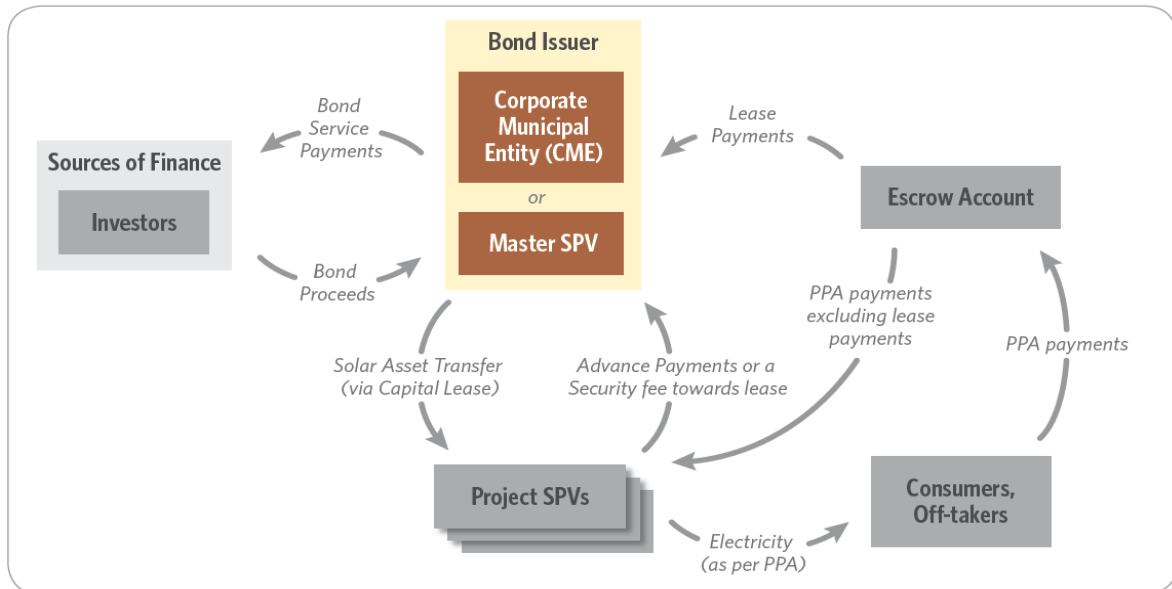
Bond Issuer

Corporate Municipal Entity (CME)

or

Master SPV

Bond Service Payments

Sources of Finance

Investors

Bond Proceeds

Lease Payments

Escrow Account

PPA payments excluding lease payments

PPA payments

Solar Asset Transfer (via Capital Lease)

Advance Payments or a Security fee towards lease

Project SPVs

Electricity (as per PPA)

Consumers, Off-takers